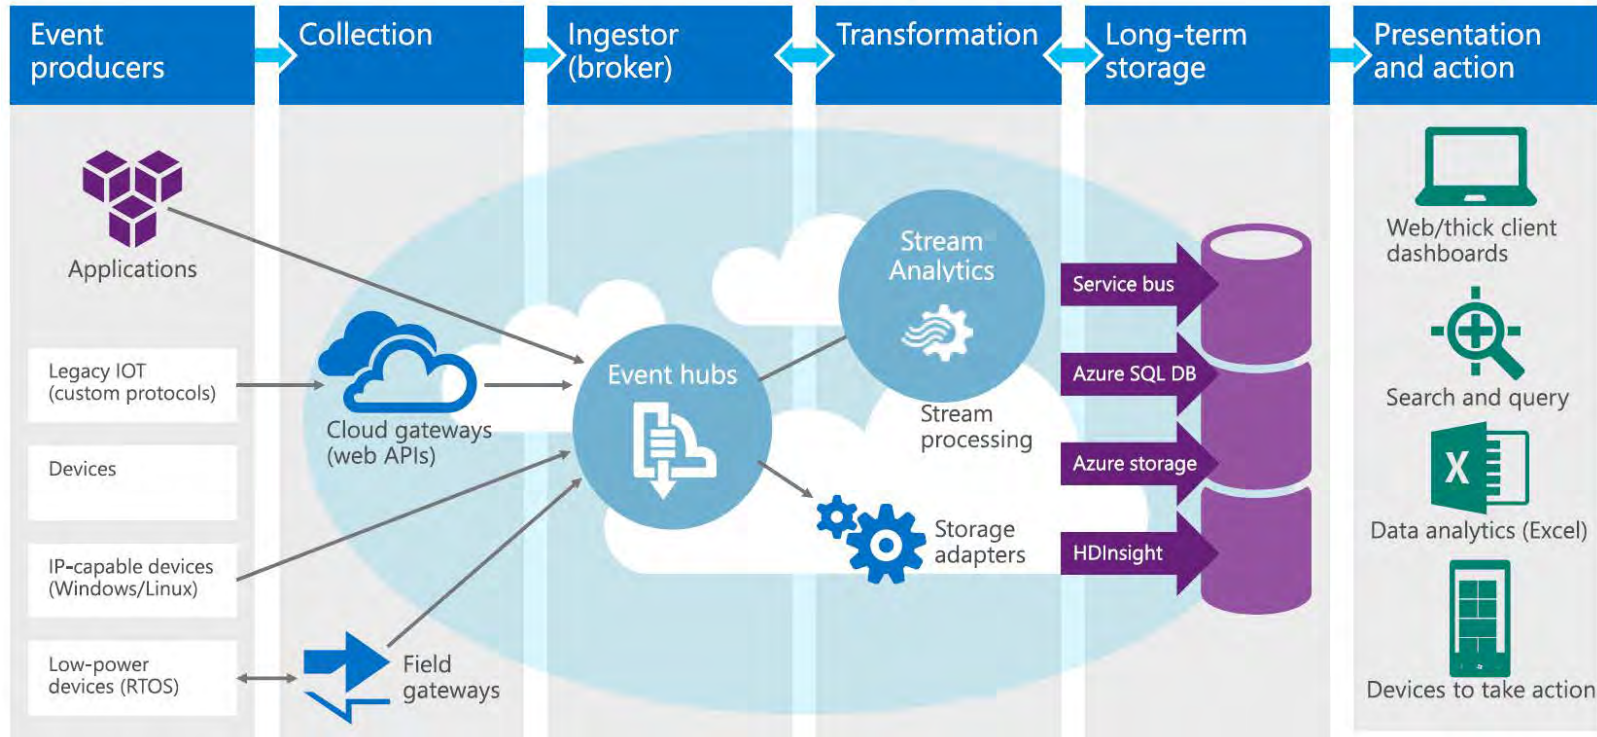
Event producers

Collection

Ingestor (broker)

Transformation

Long-term storage

Presentation and action

Applications

Legacy IOT (custom protocols)

Devices

IP-capable devices (Windows/Linux)

Low-power devices (RTOS)

Cloud gateways (web APIs)

Field gateways

Event hubs

Stream Analytics

Stream processing

Storage adapters

Service bus

Azure SQL DB

Azure storage

HDInsight

Web/thick client dashboards

Search and query

X

Data analytics (Excel)

Devices to take action